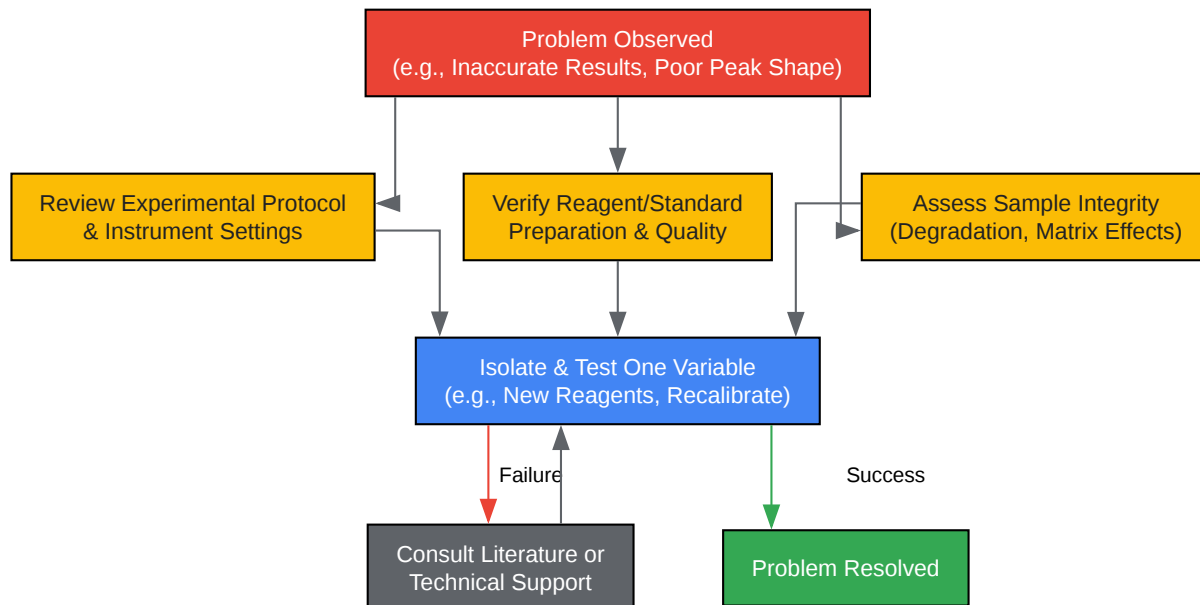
Problem Observed
(e.g., Inaccurate Results, Poor Peak Shape)

Review Experimental Protocol & Instrument Settings

Verify Reagent/Standard Preparation & Quality

Assess Sample Integrity (Degradation, Matrix Effects)

Isolate & Test One Variable
(e.g., New Reagents, Recalibrate)

Failure

Success

Consult Literature or Technical Support

Problem Resolved